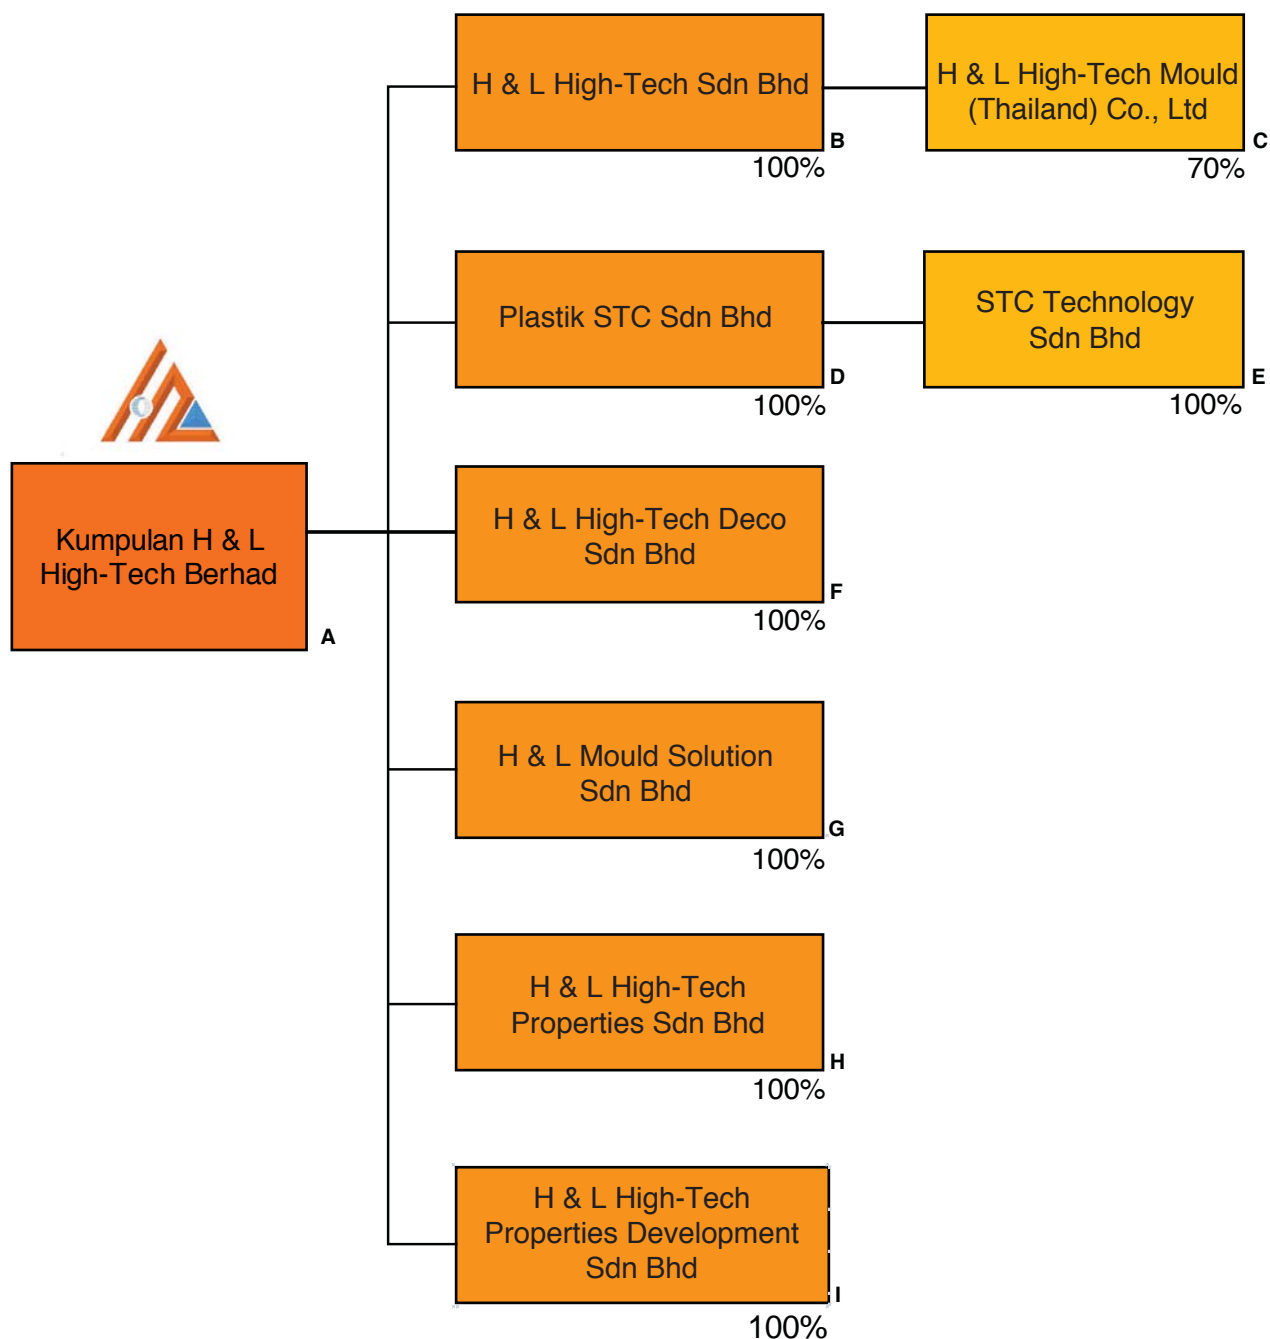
Kumpulan H & L High-Tech Berhad
A

H & L High-Tech Sdn Bhd
B
100%

H & L High-Tech Mould (Thailand) Co., Ltd
C
70%

Plastik STC Sdn Bhd
D
100%

STC Technology Sdn Bhd
E
100%

H & L High-Tech Deco Sdn Bhd
F
100%

H & L Mould Solution Sdn Bhd
G
100%

H & L High-Tech Properties Sdn Bhd
H
100%

H & L High-Tech Properties Development Sdn Bhd
I
100%